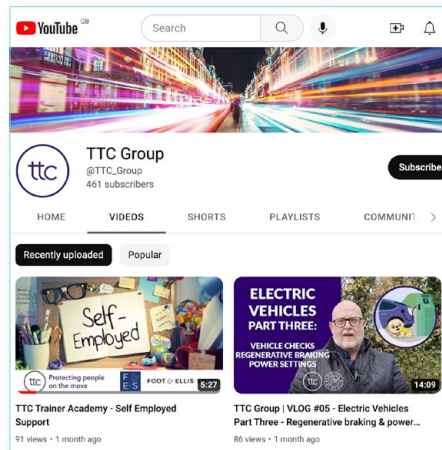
YouTube GB

Search

ttc

TTC Group
@TTC_Group
461 subscribers

Subscribe

HOME
VIDEOS
SHORTS
PLAYLISTS
COMMUNIT

Recently uploaded
Popular

Self-Employed

ttc Protecting people on the move

FES

FOOT ELLIS

5:27

TTC Trainer Academy - Self Employed Support
91 views • 1 month ago

ELECTRIC VEHICLES PART THREE:
VEHICLE CHECKS
REGENERATIVE BRAKING
POWER SETTINGS

ttc

14:09

TTC Group | VLOG #05 - Electric Vehicles Part Three - Regenerative braking & power...
86 views • 1 month ago